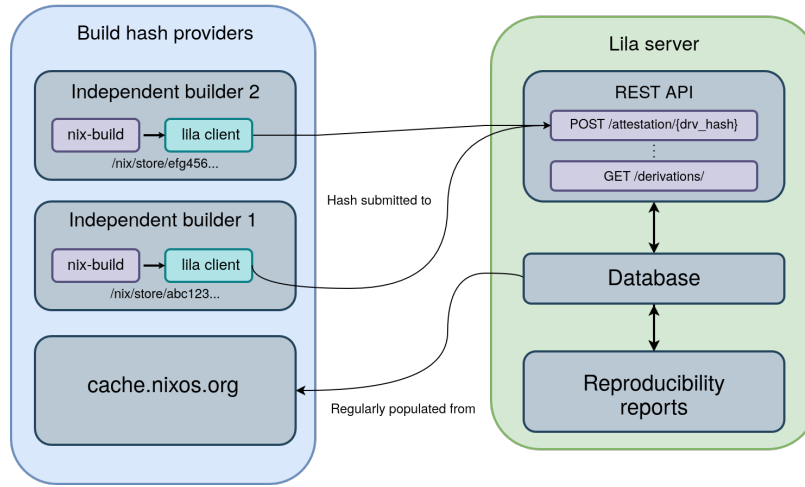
Build hash providers

Independent builder 2

nix-build

lila client

/nix/store/efg456...

Independent builder 1

nix-build

lila client

/nix/store/abc123...

cache.nixos.org

Hash submitted to

Regularly populated from

Lila server

REST API

POST /attestation/{drv_hash}

⋮

GET /derivations/

Database

Reproducibility reports